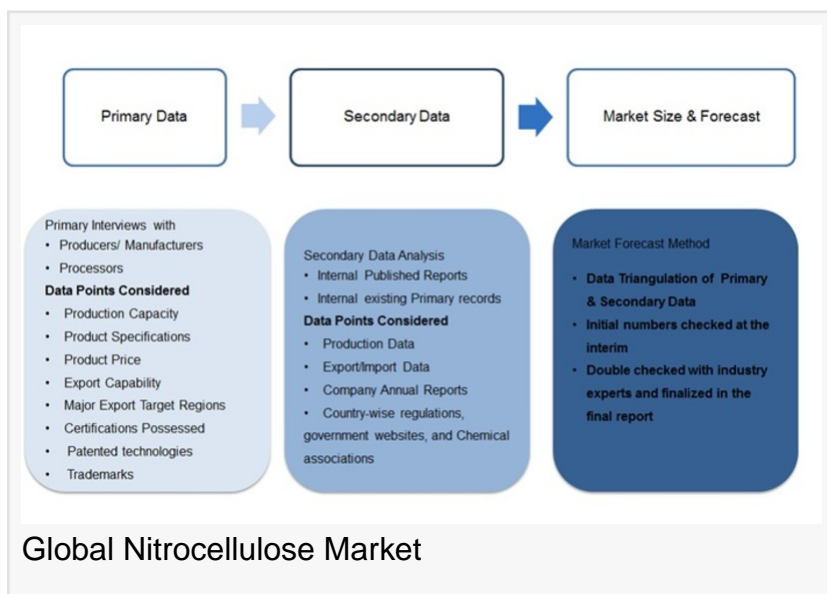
Primary Data

Secondary Data

Market Size & Forecast

Primary Interviews with
• Producers/ Manufacturers
• Processors
Data Points Considered
• Production Capacity
• Product Specifications
• Product Price
• Export Capability
• Major Export Target Regions
• Certifications Possessed
• Patented technologies
• Trademarks

Secondary Data Analysis
• Internal Published Reports
• Internal existing Primary records
Data Points Considered
• Production Data
• Export/Import Data
• Company Annual Reports
• Country-wise regulations, government websites, and Chemical associations

Market Forecast Method
• Data Triangulation of Primary & Secondary Data
• Initial numbers checked at the interim
• Double checked with industry experts and finalized in the final report

Global Nitrocellulose Market